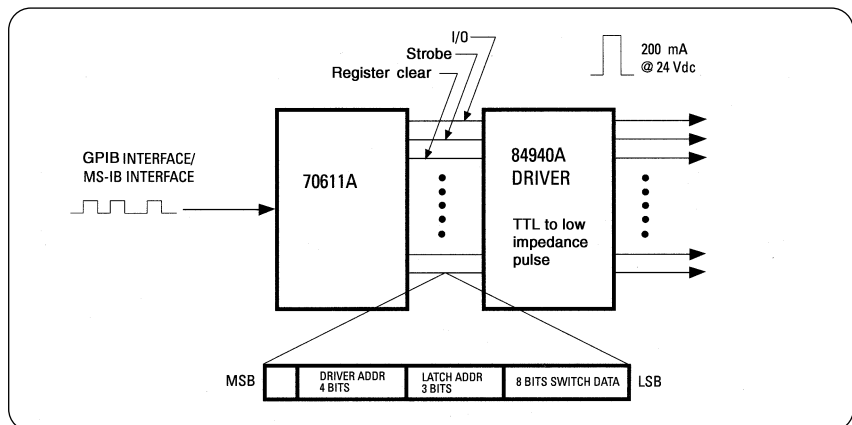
I/O
Strobe
Register clear

200 mA
@ 24 Vdc

GPIB INTERFACE/
MS-IB INTERFACE

70611A

84940A
DRIVER

TTL to low
impedance
pulse

| MSB | | DRIVER ADDR 4 BITS | LATCH ADDR 3 BITS | 8 BITS SWITCH DATA | LSB |
|---|---|---|---|---|---|